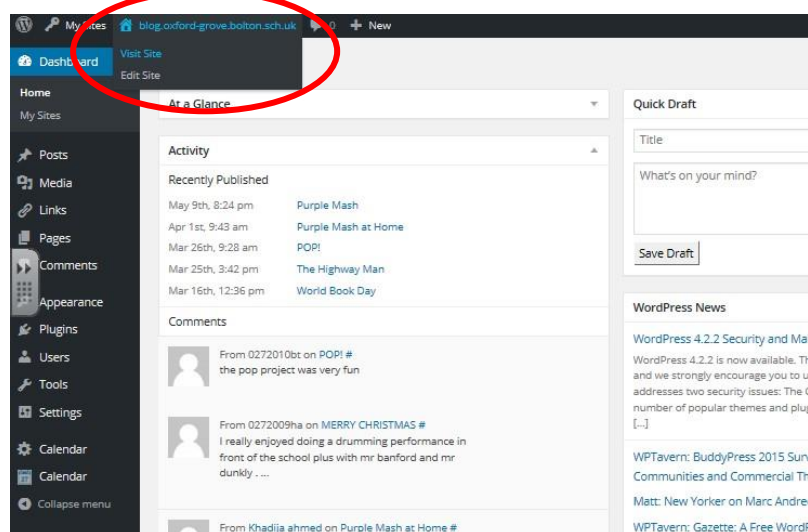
My Sites blog.oxford-grove.bolton.sch.uk 0 New

Visit Site
Edit Site

Dashboard
Home
My Sites
Posts
Media
Links
Pages
Comments
Appearance
Plugins
Users
Tools
Settings
Calendar
Calendar
Collapse menu

At a Glance

Activity

Recently Published

| | |
|---|---|
| May 9th, 8:24 pm | Purple Mash |
| Apr 1st, 9:43 am | Purple Mash at Home |
| Mar 26th, 9:28 am | POP! |
| Mar 25th, 3:42 pm | The Highway Man |
| Mar 16th, 12:36 pm | World Book Day |

Comments

From 0272010bt on POP! #
the pop project was very fun

From 0272009ha on MERRY CHRISTMAS #
I really enjoyed doing a drumming performance in front of the school plus with mr banford and mr dunkly . ...

From Khadija ahmed on Purple Mash at Home #

Quick Draft

Title

What's on your mind?

Save Draft

WordPress News

WordPress 4.2.2 Security and Ma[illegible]

WordPress 4.2.2 is now available. T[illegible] and we strongly encourage you to u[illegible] addresses two security issues: The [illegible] number of popular themes and plu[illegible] [...]

WPTavern: BuddyPress 2015 Sur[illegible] Communities and Commercial Th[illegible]

Matt: New Yorker on Marc Andre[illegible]

WPTavern: Gazette: A Free Word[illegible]